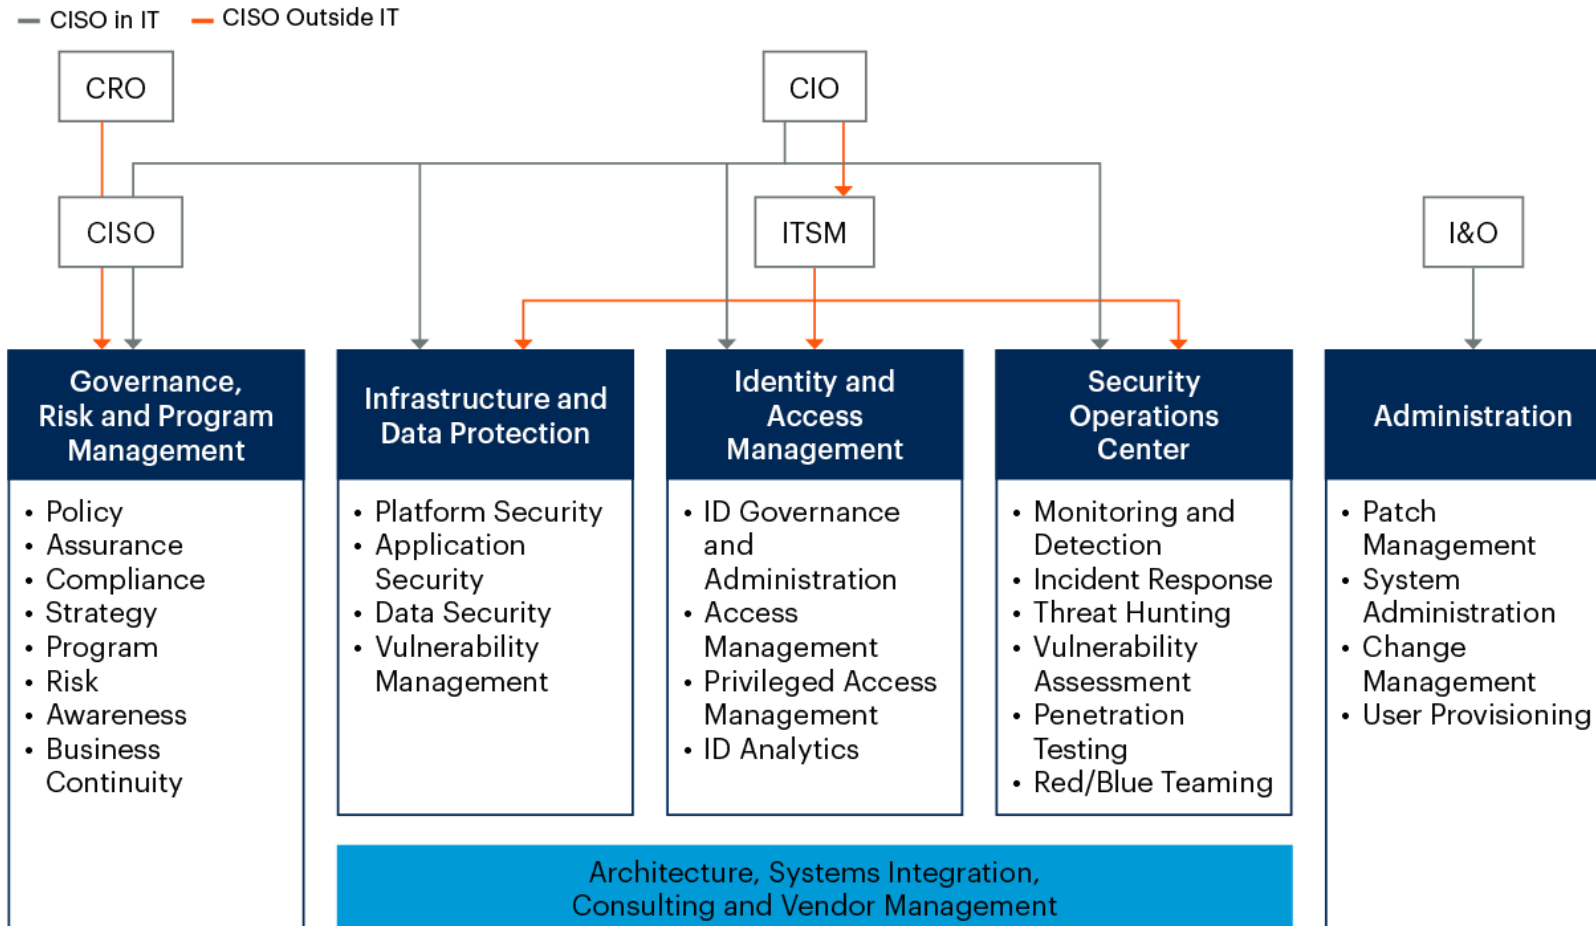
CISO in IT
CISO Outside IT

CRO

CIO

CISO

ITSM

I&O

Governance, Risk and Program Management

- Policy
- Assurance
- Compliance
- Strategy
- Program
- Risk
- Awareness
- Business Continuity

Infrastructure and Data Protection

- Platform Security
- Application Security
- Data Security
- Vulnerability Management

Identity and Access Management

- ID Governance and Administration
- Access Management
- Privileged Access Management
- ID Analytics

Security Operations Center

- Monitoring and Detection
- Incident Response
- Threat Hunting
- Vulnerability Assessment
- Penetration Testing
- Red/Blue Teaming

Administration

- Patch Management
- System Administration
- Change Management
- User Provisioning

Architecture, Systems Integration, Consulting and Vendor Management